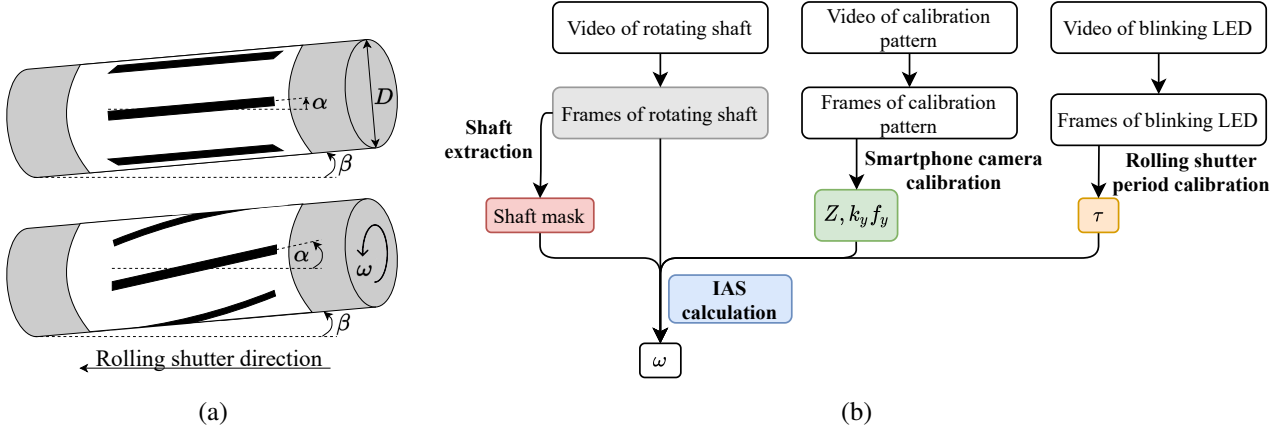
$\alpha$
$D$
$\beta$
$\alpha$
$\omega$
$\beta$
Rolling shutter direction
(a)

Video of rotating shaft
Video of calibration pattern
Video of blinking LED
Frames of rotating shaft
Frames of calibration pattern
Frames of blinking LED
Shaft extraction
Smartphone camera calibration
Rolling shutter period calibration
Shaft mask
$Z, k_y f_y$
$\tau$
IAS calculation
$\omega$
(b)